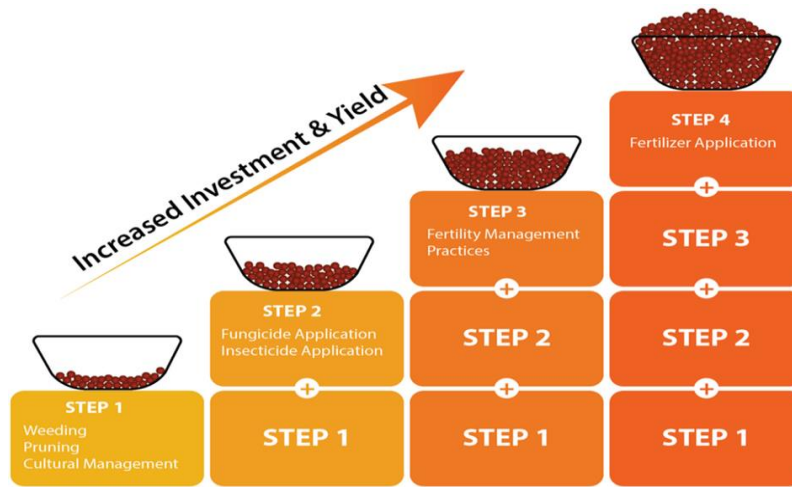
Increased Investment & Yield

STEP 1
Weeding
Pruning
Cultural Management

STEP 2
Fungicide Application
Insecticide Application

+

STEP 1

STEP 3
Fertility Management Practices

+

STEP 2

+

STEP 1

STEP 4
Fertilizer Application

+

STEP 3

+

STEP 2

+

STEP 1